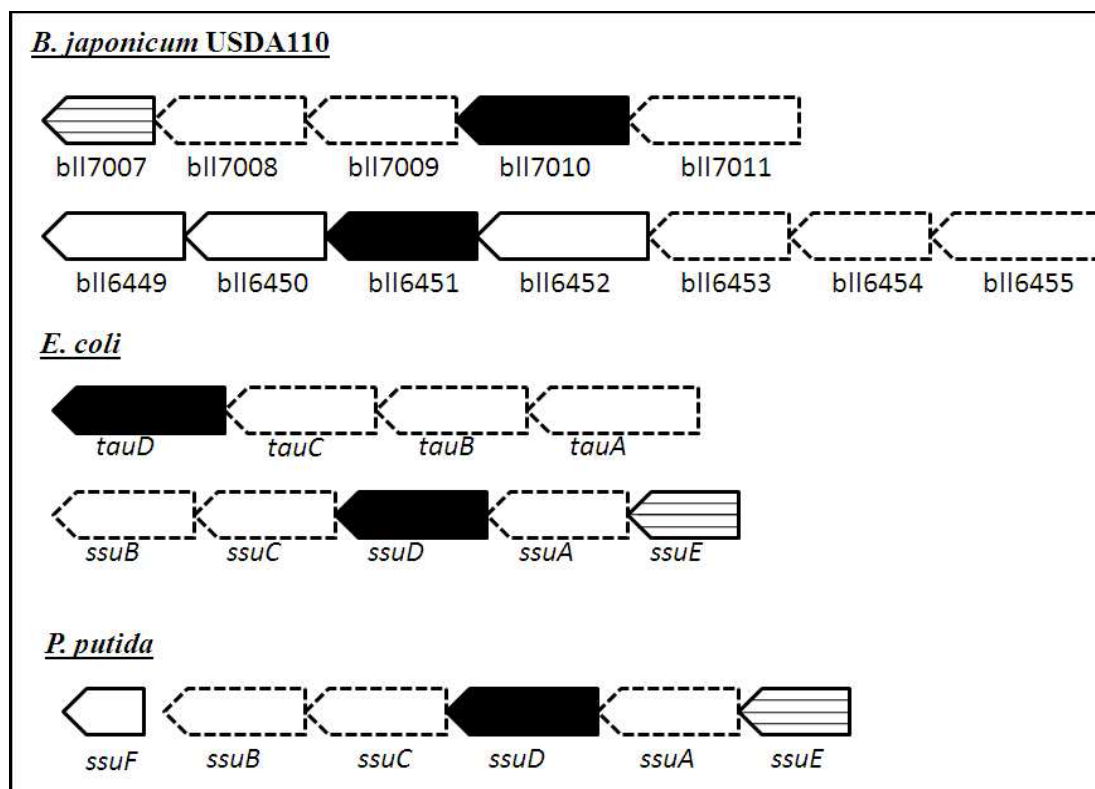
B. japonicum USDA110

bll7007 bll7008 bll7009 bll7010 bll7011

bll6449 bll6450 bll6451 bll6452 bll6453 bll6454 bll6455

E. coli

tauD tauC tauB tauA

ssuB ssuC ssuD ssuA ssuE

P. putida

ssuF ssuB ssuC ssuD ssuA ssuE